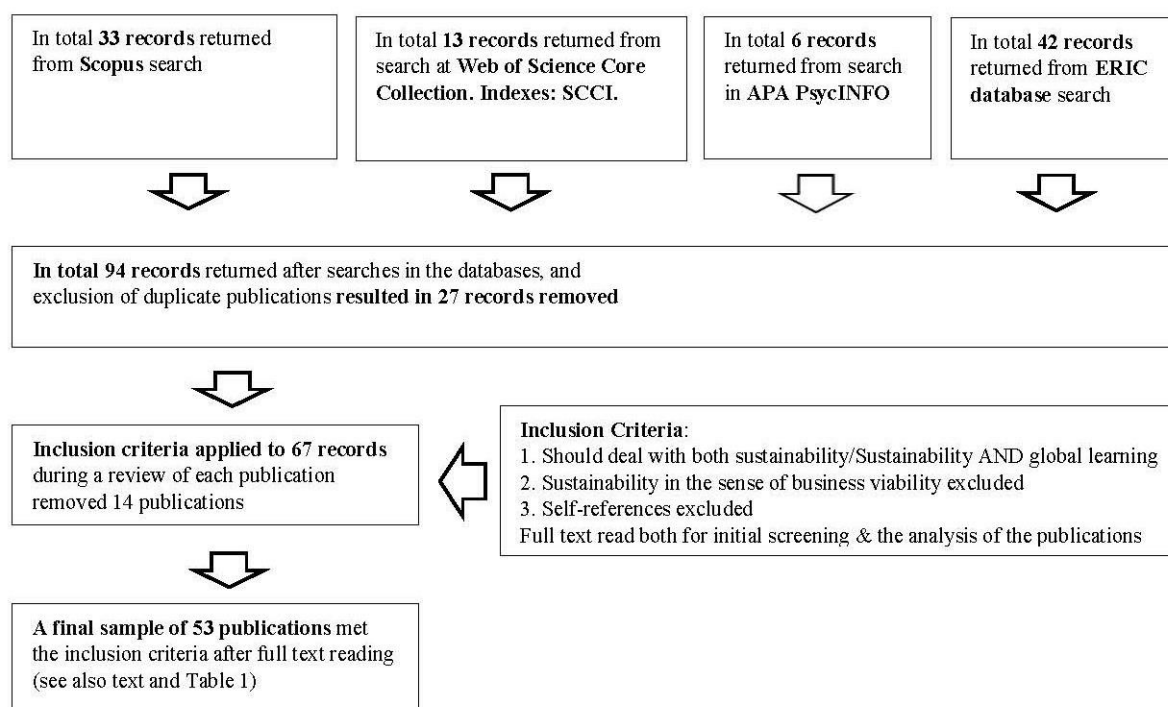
In total **33 records** returned from **Scopus** search

In total **13 records** returned from search at **Web of Science Core Collection. Indexes: SCCI.**

In total **6 records** returned from search in **APA PsycINFO**

In total **42 records** returned from **ERIC database** search

**In total 94 records** returned after searches in the databases, and exclusion of duplicate publications **resulted in 27 records removed**

**Inclusion criteria applied to 67 records** during a review of each publication removed 14 publications

**Inclusion Criteria**:
1. Should deal with both sustainability/Sustainability AND global learning
2. Sustainability in the sense of business viability excluded
3. Self-references excluded
Full text read both for initial screening & the analysis of the publications

**A final sample of 53 publications** met the inclusion criteria after full text reading (see also text and Table 1)